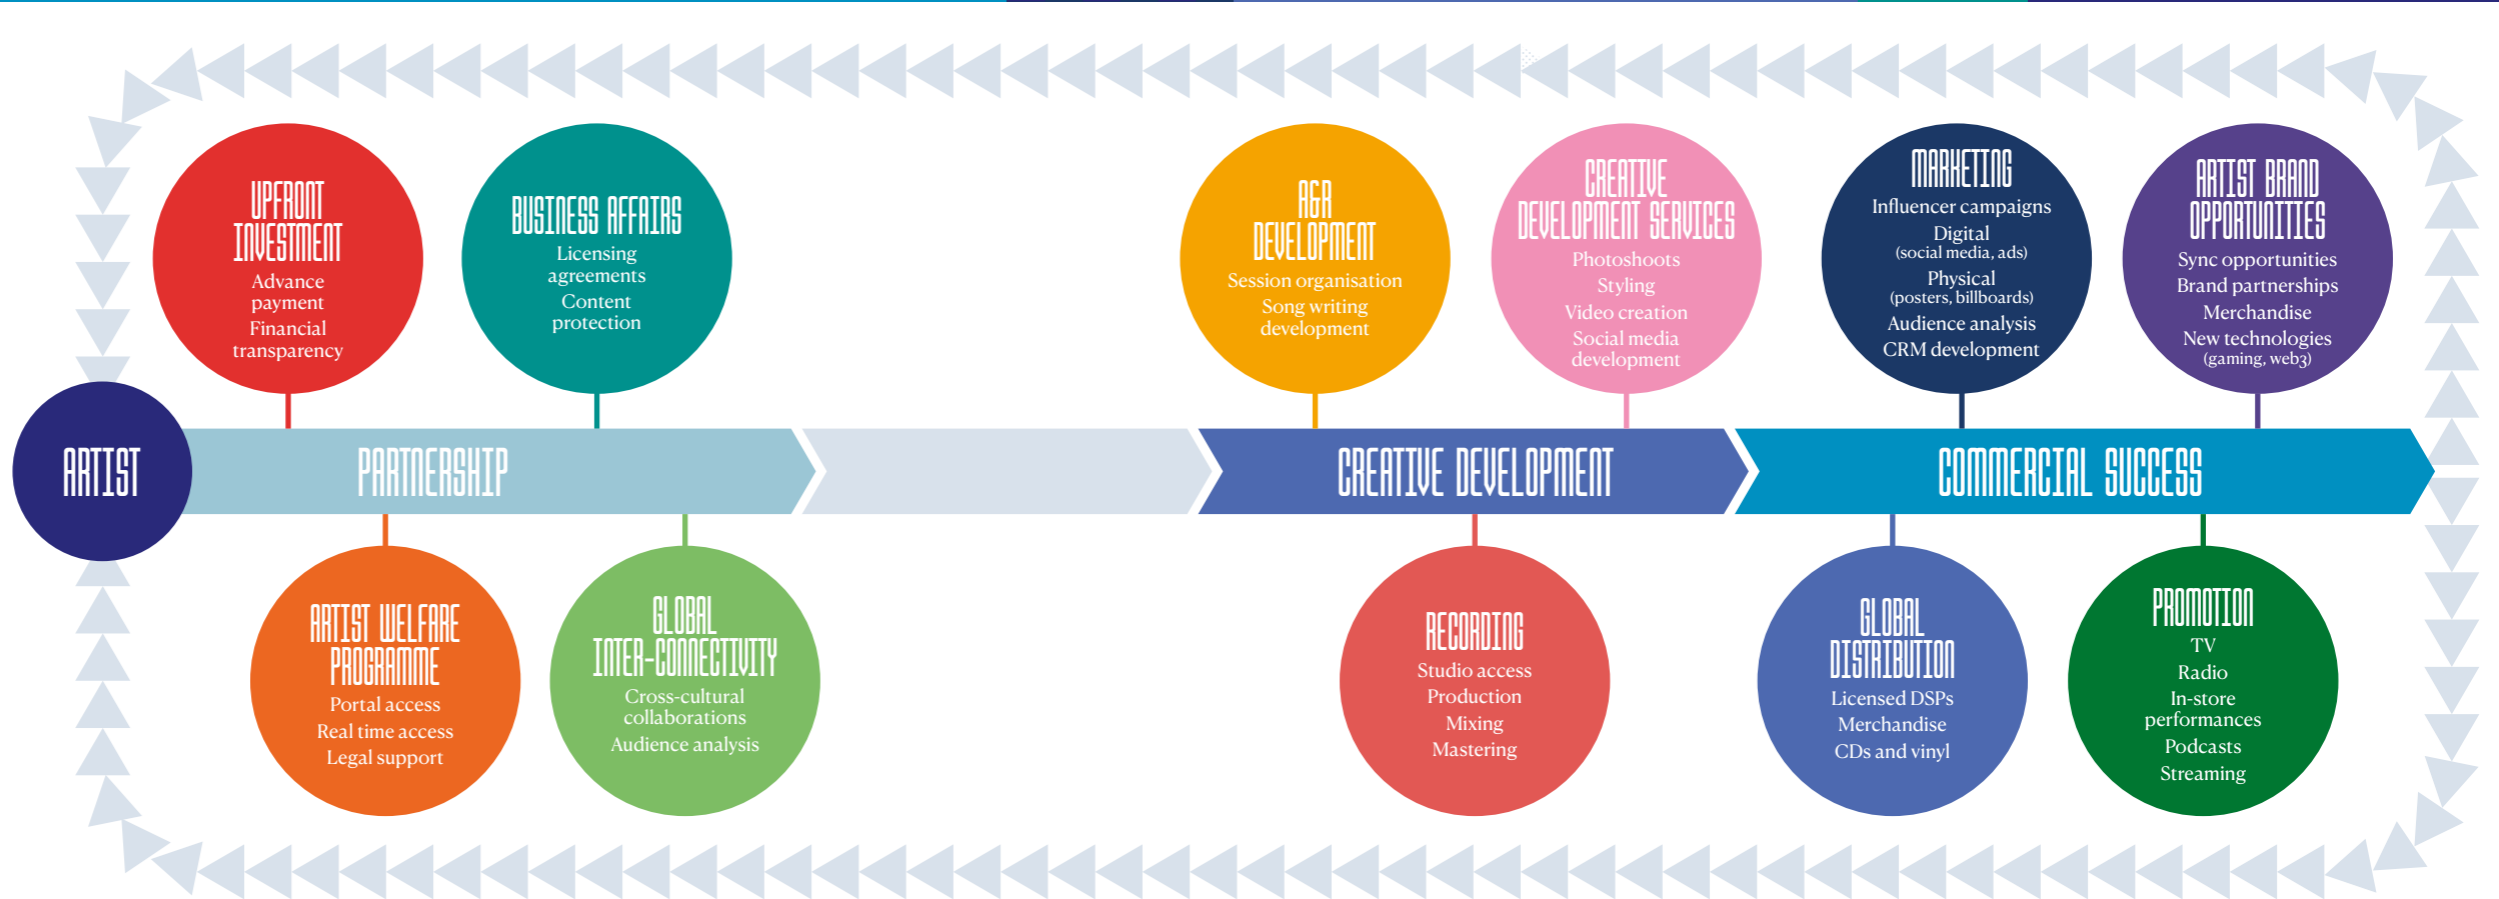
UPFRONT INVESTMENT
Advance payment
Financial transparency

BUSINESS AFFAIRS
Licensing agreements
Content protection

A&R DEVELOPMENT
Session organisation
Song writing development

CREATIVE DEVELOPMENT SERVICES
Photoshoots
Styling
Video creation
Social media development

MARKETING
Influencer campaigns
Digital (social media, ads)
Physical (posters, billboards)
Audience analysis
CRM development

ARTIST BRAND OPPORTUNITIES
Sync opportunities
Brand partnerships
Merchandise
New technologies (gaming, web3)

ARTIST

PARTNERSHIP

CREATIVE DEVELOPMENT

COMMERCIAL SUCCESS

ARTIST WELFARE PROGRAMME
Portal access
Real time access
Legal support

GLOBAL INTER-CONNECTIVITY
Cross-cultural collaborations
Audience analysis

RECORDING
Studio access
Production
Mixing
Mastering

GLOBAL DISTRIBUTION
Licensed DSPs
Merchandise
CDs and vinyl

PROMOTION
TV
Radio
In-store performances
Podcasts
Streaming